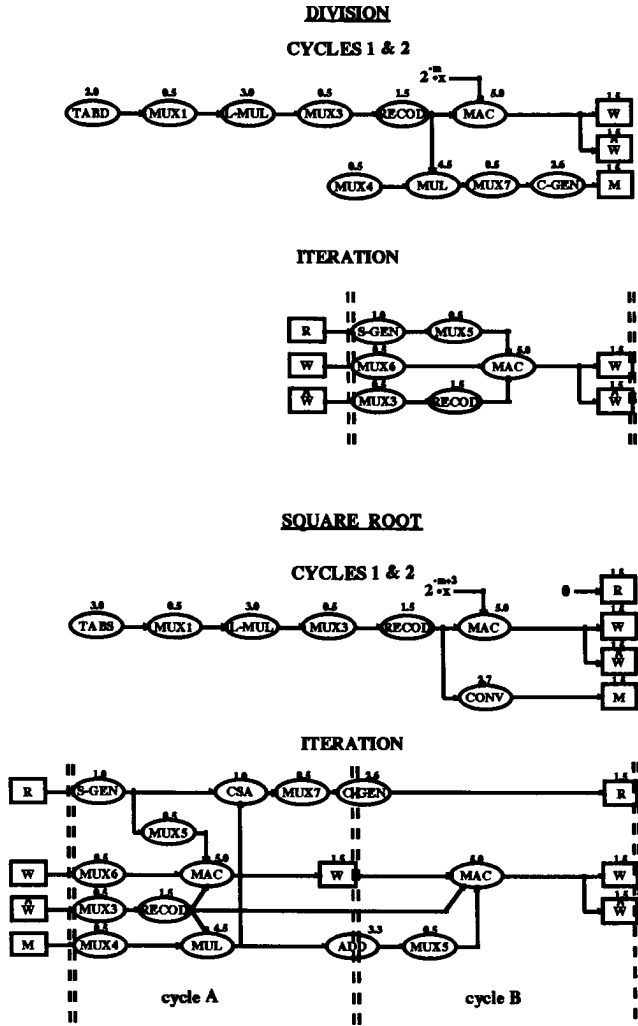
DIVISION

CYCLES 1 & 2

$2^{-m}x$

3.0 TABD
0.5 MUX1
3.0 L-MUL
0.5 MUX3
1.5 RECOD
5.0 MAC
1.5 W
1.5 $\hat{W}$
0.5 MUX4
4.5 MUL
0.5 MUX7
2.6 C-GEN
1.5 M

ITERATION

R
1.0 S-GEN
0.5 MUX5
W
0.5 MUX6
5.0 MAC
$\hat{W}$
0.5 MUX3
1.5 RECOD
1.5 W
1.5 $\hat{W}$

SQUARE ROOT

CYCLES 1 & 2

$2^{-m+3}x$

0
1.5 R
3.0 TABS
0.5 MUX1
3.0 L-MUL
0.5 MUX3
1.5 RECOD
5.0 MAC
1.5 W
1.5 $\hat{W}$
2.7 CONV
1.5 M

ITERATION

R
1.0 S-GEN
1.0 CSA
0.5 MUX7
2.6 C-GEN
1.5 R
0.5 MUX5
W
0.5 MUX6
5.0 MAC
1.5 W
5.0 MAC
1.5 W
$\hat{W}$
0.5 MUX3
1.5 RECOD
1.5 $\hat{W}$
M
0.5 MUX4
4.5 MUL
3.3 ADD
0.5 MUX5

cycle A
cycle B